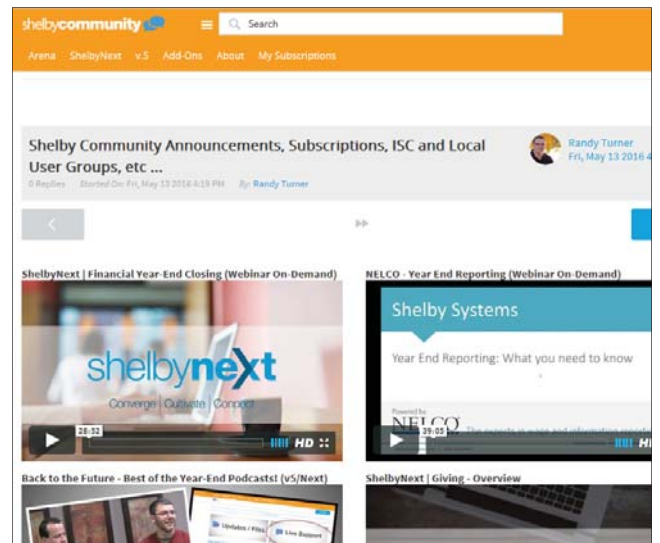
shelbycommunity

Search

Arena ShelbyNext v.5 Add-Ons About My Subscriptions

Shelby Community Announcements, Subscriptions, ISC and Local User Groups, etc ...

0 Replies Started On: Fri, May 13 2016 4:19 PM By: Randy Turner

Randy Turner
Fri, May 13 2016 4

ShelbyNext | Financial Year-End Closing (Webinar On-Demand)

shelbynext
Converge | Cultivate | Connect

28:32 HD

NELCO - Year End Reporting (Webinar On-Demand)

Shelby Systems

Year End Reporting: What you need to know

Powered by
NELCO

39:05 HD

Back to the Future - Best of the Year-End Podcasts! (v5/Next)

Updates / Files
Live Support

ShelbyNext | Giving - Overview